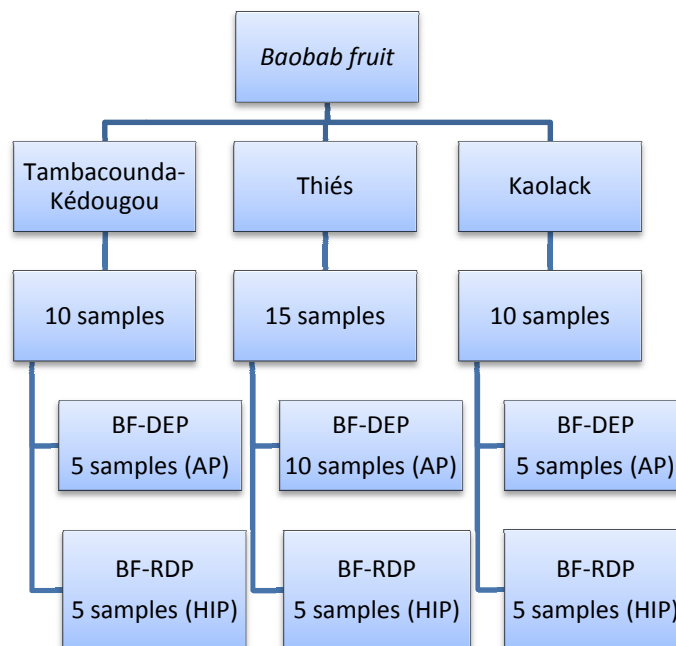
Baobab fruit

Tambacounda-Kédougou

10 samples

BF-DEP
5 samples (AP)

BF-RDP
5 samples (HIP)

Thiés

15 samples

BF-DEP
10 samples (AP)

BF-RDP
5 samples (HIP)

Kaolack

10 samples

BF-DEP
5 samples (AP)

BF-RDP
5 samples (HIP)